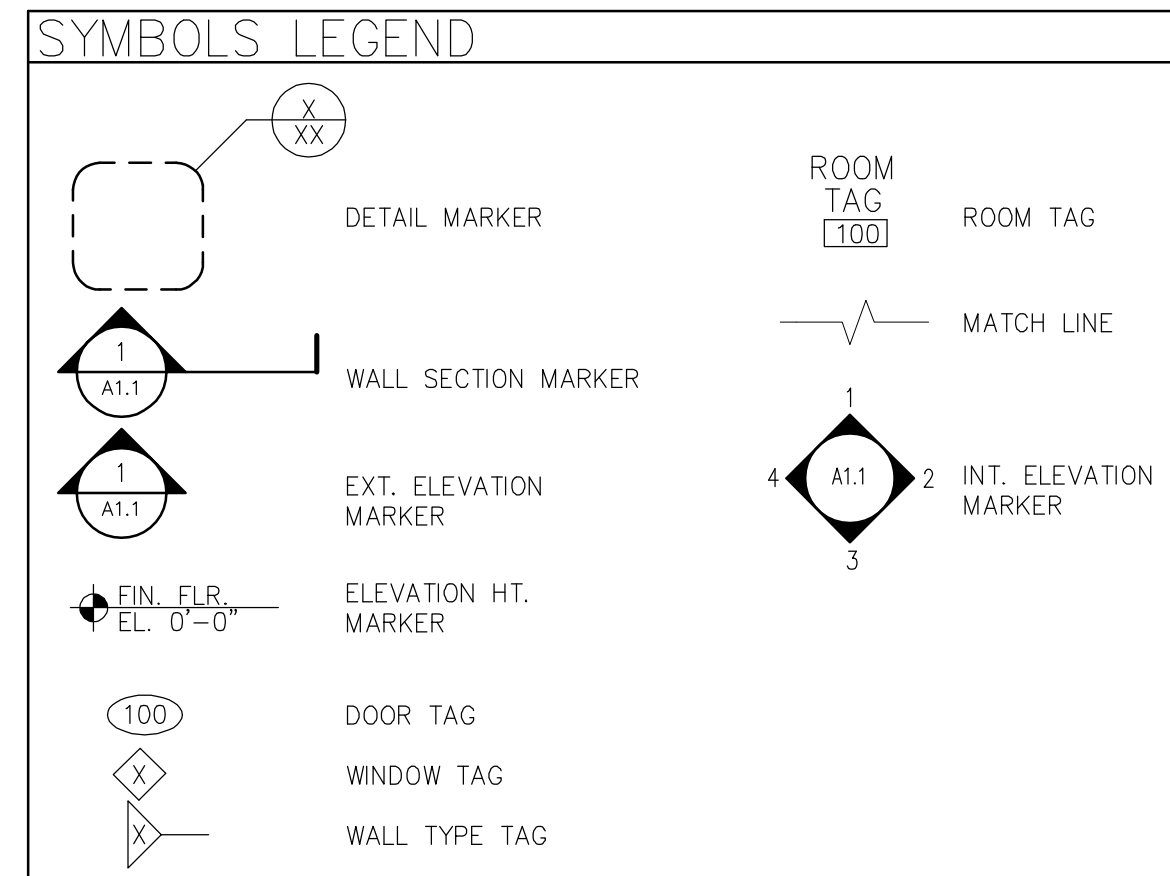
SYMBOLS LEGEND

X
XX

DETAIL MARKER

ROOM
TAG
100

ROOM TAG

MATCH LINE

1
A1.1

WALL SECTION MARKER

1
4 A1.1 2
3

INT. ELEVATION MARKER

1
A1.1

EXT. ELEVATION MARKER

FIN. FLR.
EL. 0'-0"

ELEVATION HT. MARKER

100

DOOR TAG

X

WINDOW TAG

X

WALL TYPE TAG